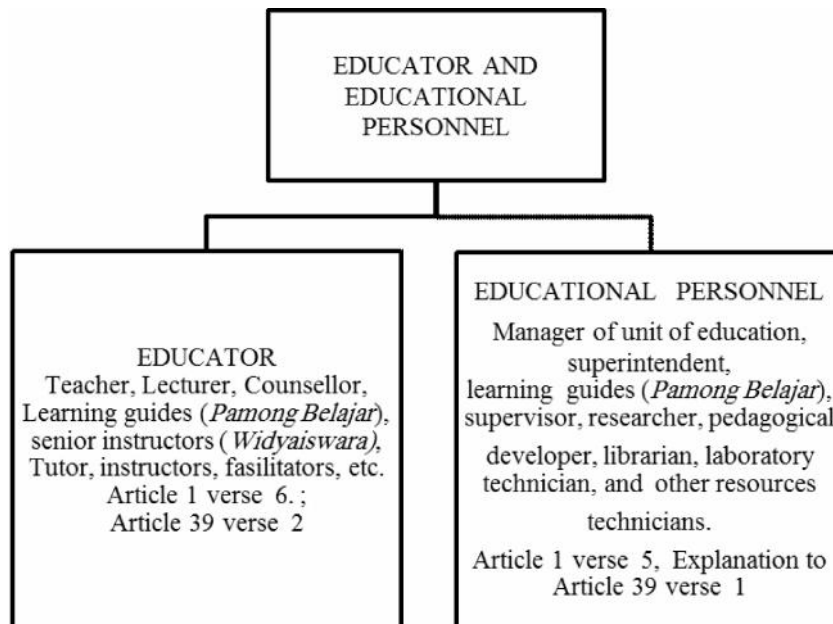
EDUCATOR AND EDUCATIONAL PERSONNEL

EDUCATOR
Teacher, Lecturer, Counsellor, Learning guides (*Pamong Belajar*), senior instructors (*Widyaiswara)*, Tutor, instructors, fasilitators, etc.
Article 1 verse 6. ;
Article 39 verse 2

EDUCATIONAL PERSONNEL
Manager of unit of education, superintendent, learning guides (*Pamong Belajar*), supervisor, researcher, pedagogical developer, librarian, laboratory technician, and other resources technicians.
Article 1 verse 5, Explanation to Article 39 verse 1